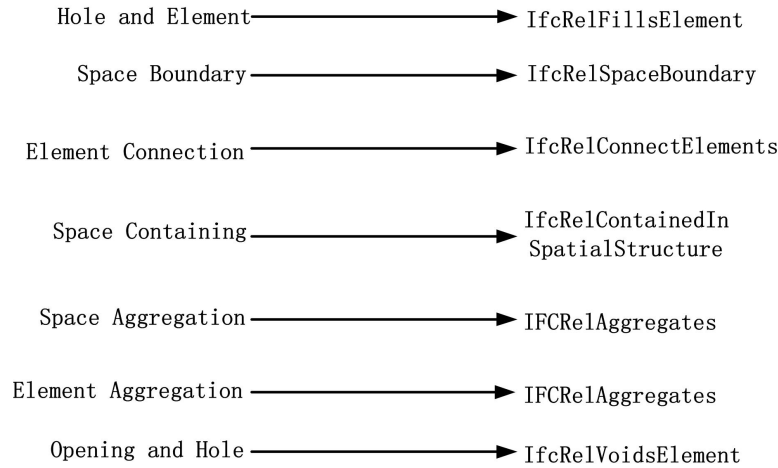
Hole and Element → IfcRelFillsElement

Space Boundary → IfcRelSpaceBoundary

Element Connection → IfcRelConnectElements

Space Containing → IfcRelContainedIn SpatialStructure

Space Aggregation → IFCRelAggregates

Element Aggregation → IFCRelAggregates

Opening and Hole → IfcRelVoidsElement